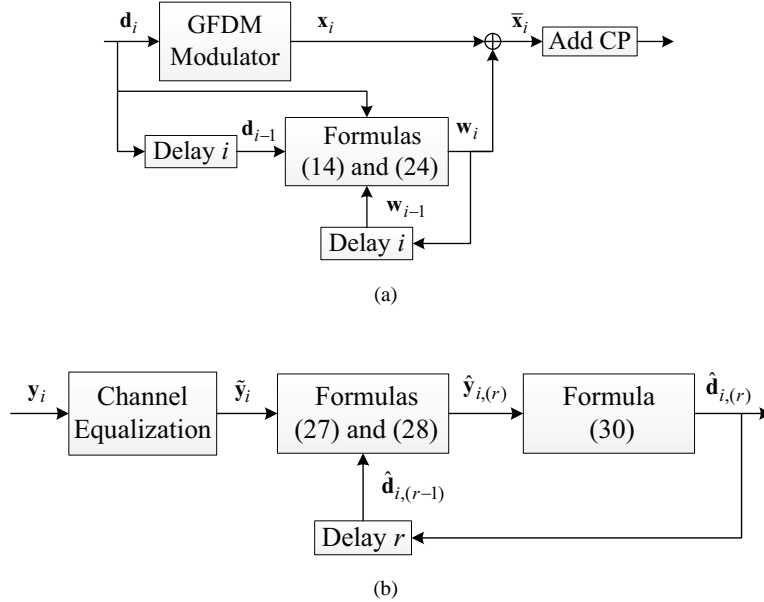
$\mathbf{d}_i$
GFDM Modulator
$\mathbf{x}_i$
$\oplus$
$\bar{\mathbf{x}}_i$
Add CP
$\mathbf{d}_{i-1}$
Delay $i$
Formulas (14) and (24)
$\mathbf{w}_i$
$\mathbf{w}_{i-1}$
Delay $i$

(a)

$\mathbf{y}_i$
Channel Equalization
$\tilde{\mathbf{y}}_i$
Formulas (27) and (28)
$\hat{\mathbf{y}}_{i,(r)}$
Formula (30)
$\hat{\mathbf{d}}_{i,(r)}$
$\hat{\mathbf{d}}_{i,(r-1)}$
Delay $r$

(b)